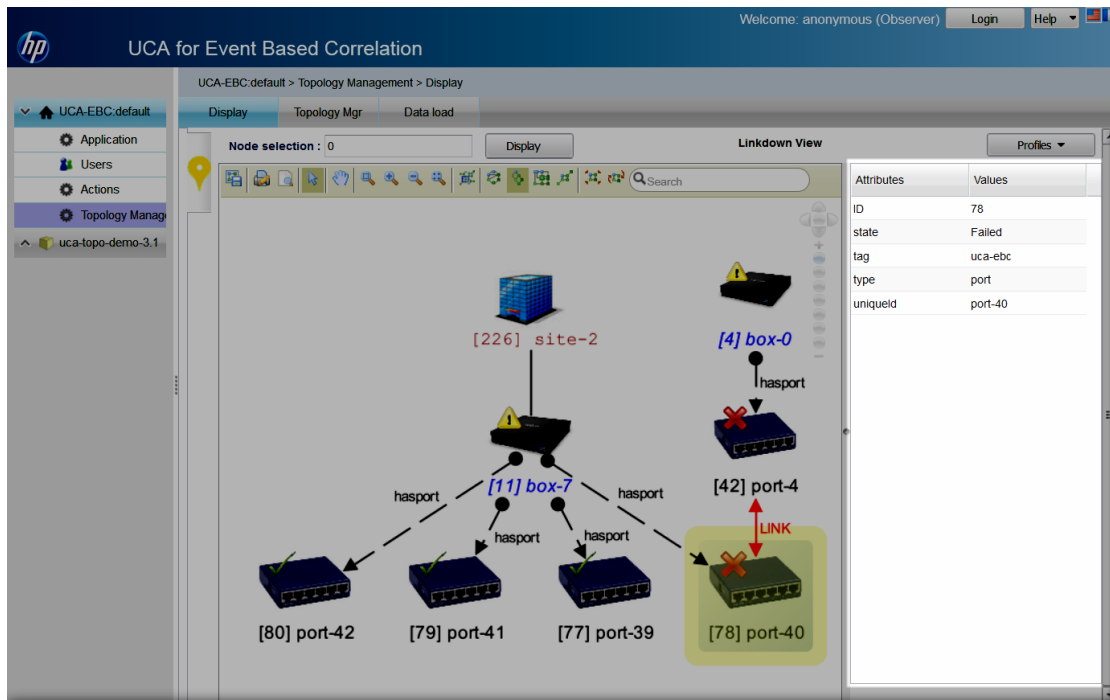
hp UCA for Event Based Correlation

Welcome: anonymous (Observer) Login Help

UCA-EBC:default
Application
Users
Actions
Topology Manag
uca-topo-demo-3.1

UCA-EBC:default > Topology Management > Display

Display Topology Mgr Data load

Node selection : 0 Display Linkdown View Profiles

Search

| Attributes | Values |
|---|---|
| ID | 78 |
| state | Failed |
| tag | uca-ebc |
| type | port |
| uniqueId | port-40 |

[226] site-2
[4] box-0
hasport
[42] port-4
LINK
[11] box-7
hasport
hasport
hasport
hasport
hasport
[80] port-42
[79] port-41
[77] port-39
[78] port-40